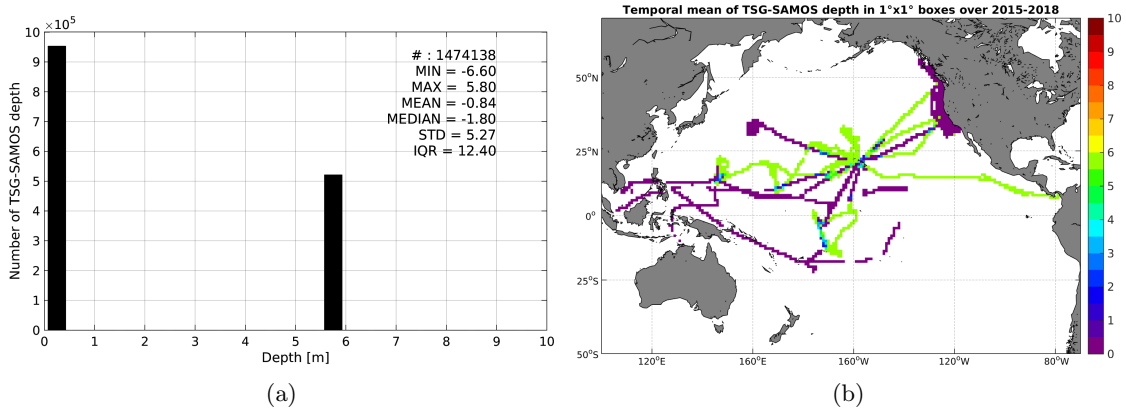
$\times10^5$
10
9
8
7
6
5
4
3
2
1
0
Number of TSG-SAMOS depth
0 1 2 3 4 5 6 7 8 9 10
Depth [m]

# : 1474138
MIN = -6.60
MAX = 5.80
MEAN = -0.84
MEDIAN = -1.80
STD = 5.27
IQR = 12.40

(a)

Temporal mean of TSG-SAMOS depth in 1°x1° boxes over 2015-2018
50°N
25°N
0°
25°S
50°S
120°E 160°E 160°W 120°W 80°W
10
9
8
7
6
5
4
3
2
1
0

(b)